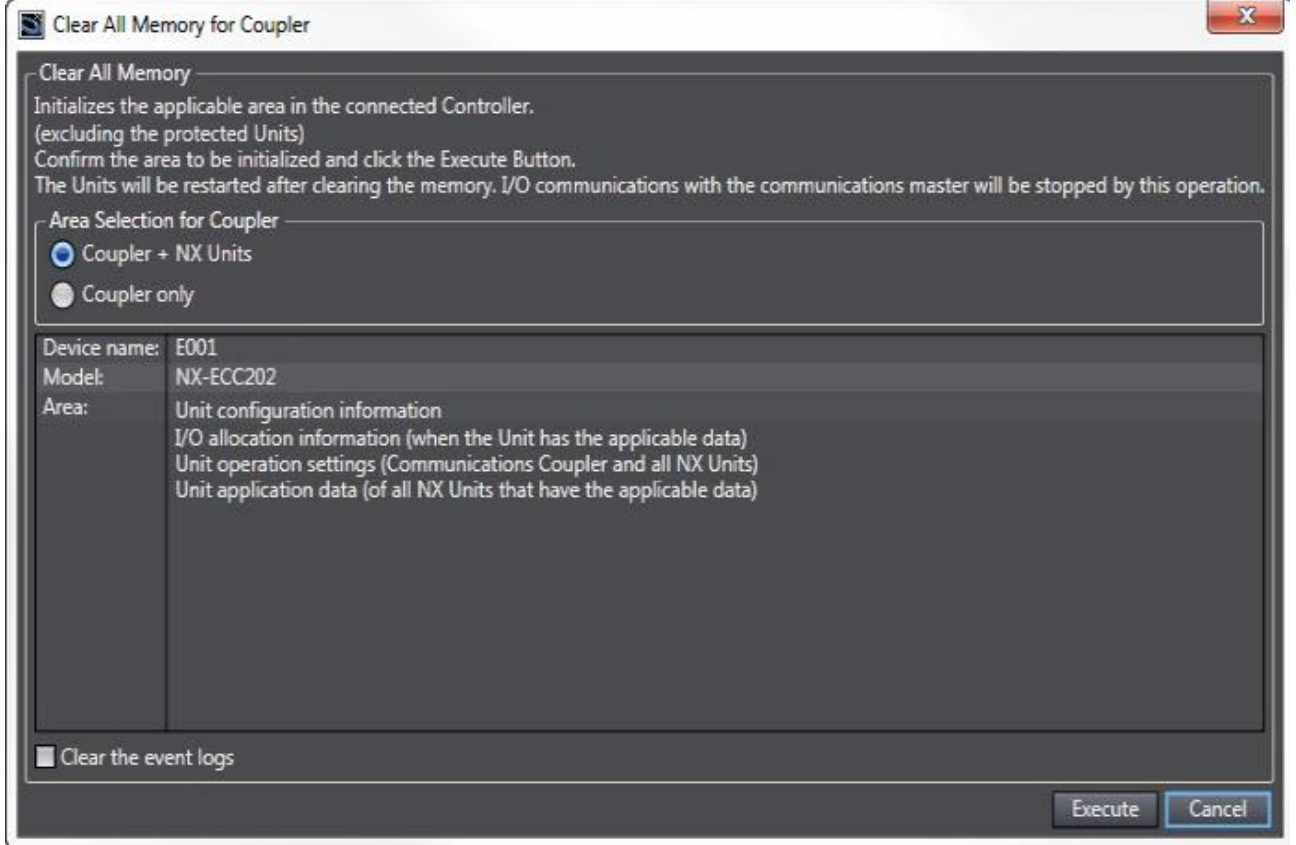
Clear All Memory for Coupler

Clear All Memory

Initializes the applicable area in the connected Controller.
(excluding the protected Units)
Confirm the area to be initialized and click the Execute Button.
The Units will be restarted after clearing the memory. I/O communications with the communications master will be stopped by this operation.

Area Selection for Coupler

Coupler + NX Units

Coupler only

| | |
|---|---|
| Device name: | E001 |
| Model: | NX-ECC202 |
| Area: | Unit configuration information<br>I/O allocation information (when the Unit has the applicable data)<br>Unit operation settings (Communications Coupler and all NX Units)<br>Unit application data (of all NX Units that have the applicable data) |

Clear the event logs

Execute Cancel